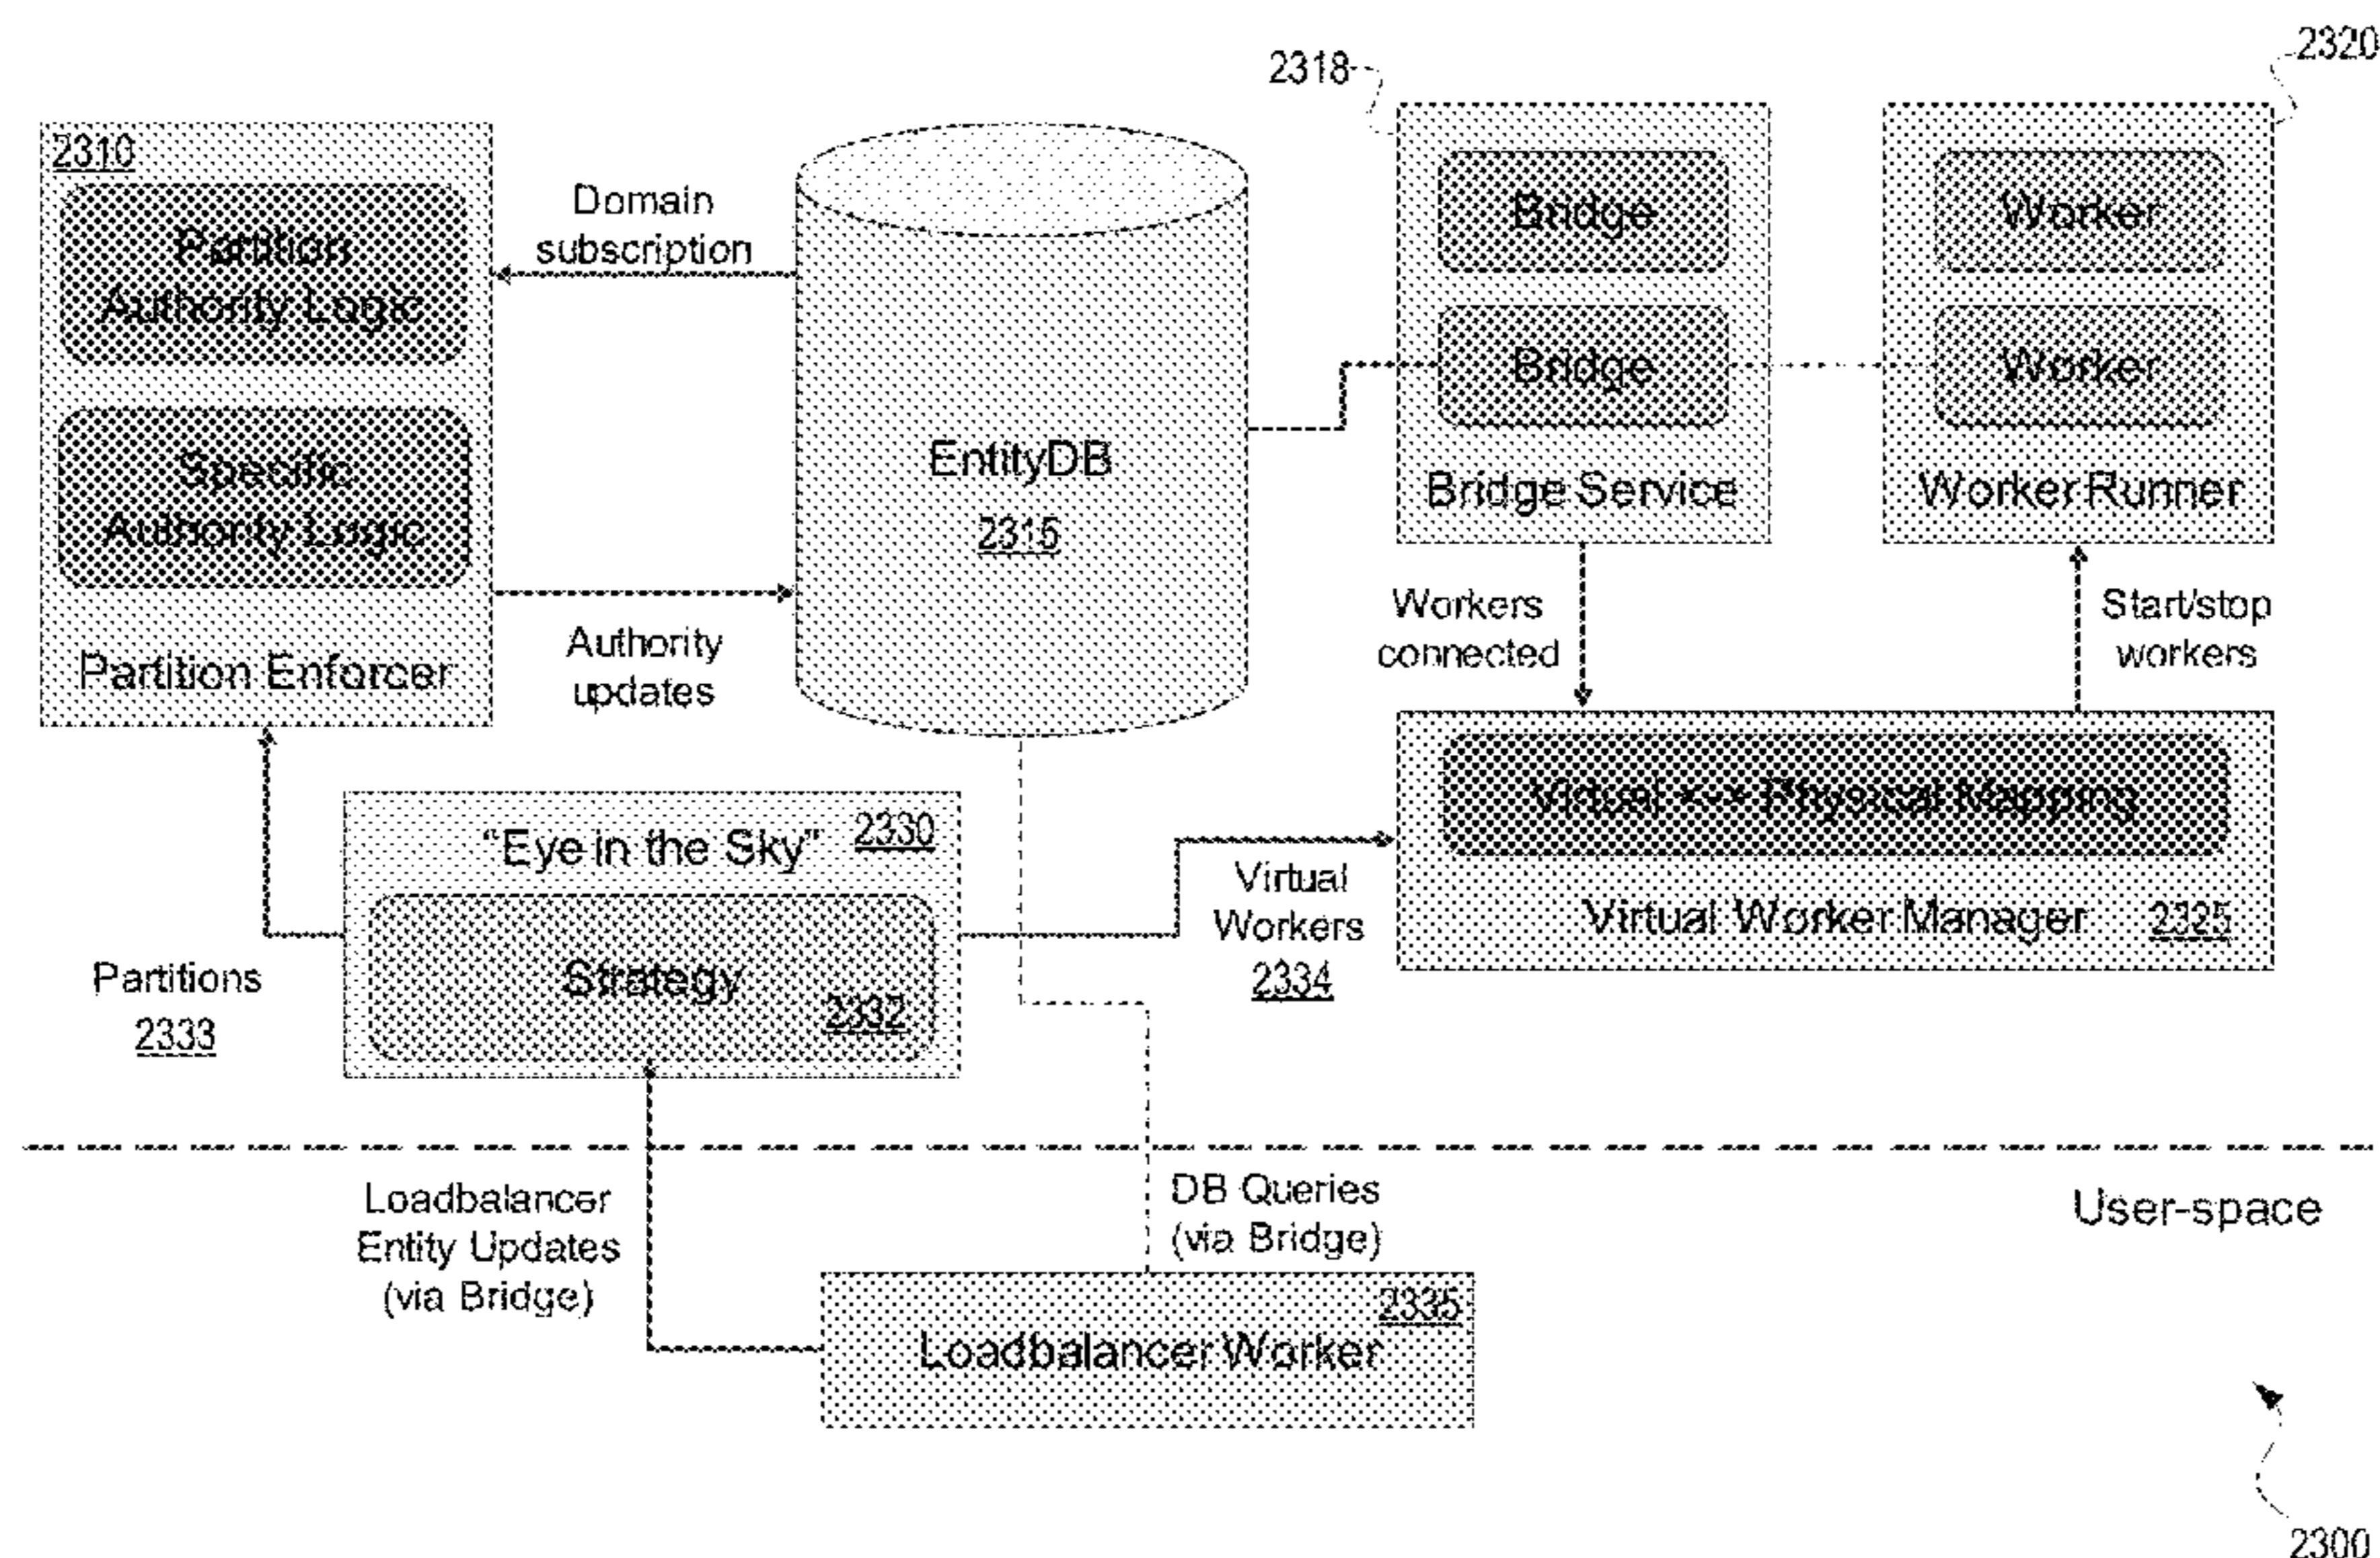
2318

2320

2310

Partition Authority Logic

Specific Authority Logic

Partition Enforcer

Domain subscription

Authority updates

EntityDB

2315

Bridge

Bridge

Bridge Service

Worker

Worker

Worker Runner

Workers connected

Start/stop workers

Virtual <-> Physical Mapping

Virtual Worker Manager 2325

"Eye in the Sky" 2330

Strategy

2332

Partitions

2333

Virtual Workers

2334

Loadbalancer Entity Updates (via Bridge)

DB Queries (via Bridge)

User-space

2335

Loadbalancer Worker

2300